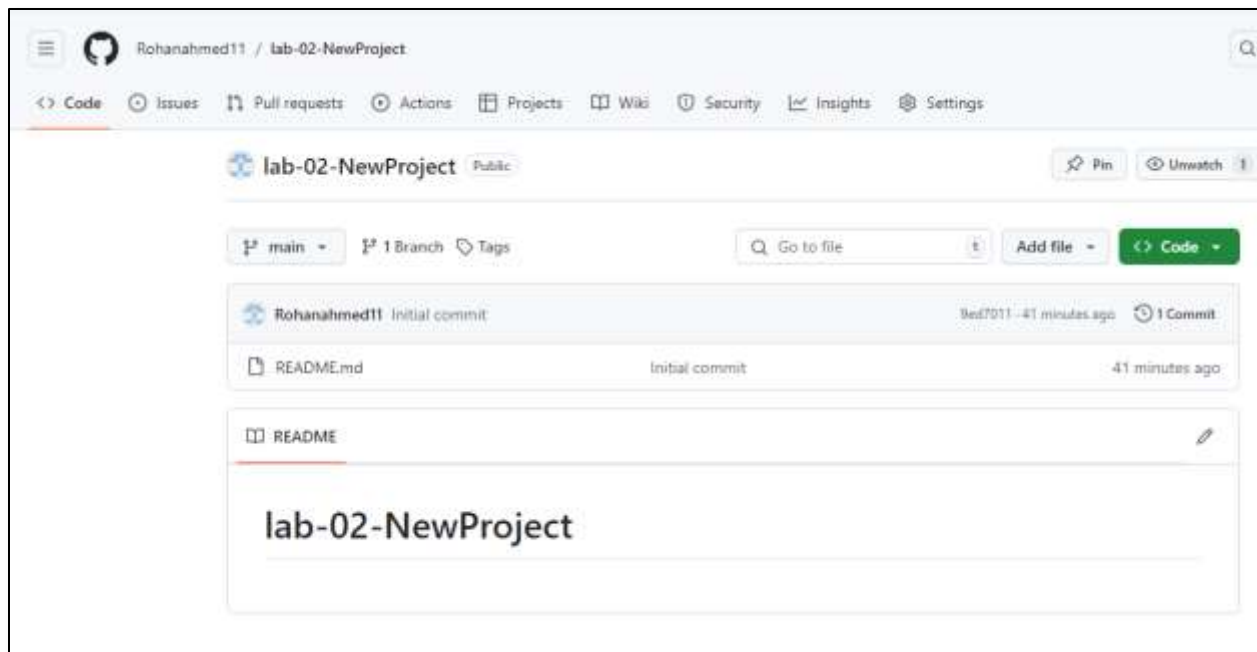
Rohanahmed11 / lab-02-NewProject

<> Code Issues Pull requests Actions Projects Wiki Security Insights Settings

lab-02-NewProject Public

Pin Unwatch 1

main 1 Branch Tags

Go to file t Add file <> Code

Rohanahmed11 Initial commit 9ed7011 · 41 minutes ago 1 Commit

README.md Initial commit 41 minutes ago

README

lab-02-NewProject